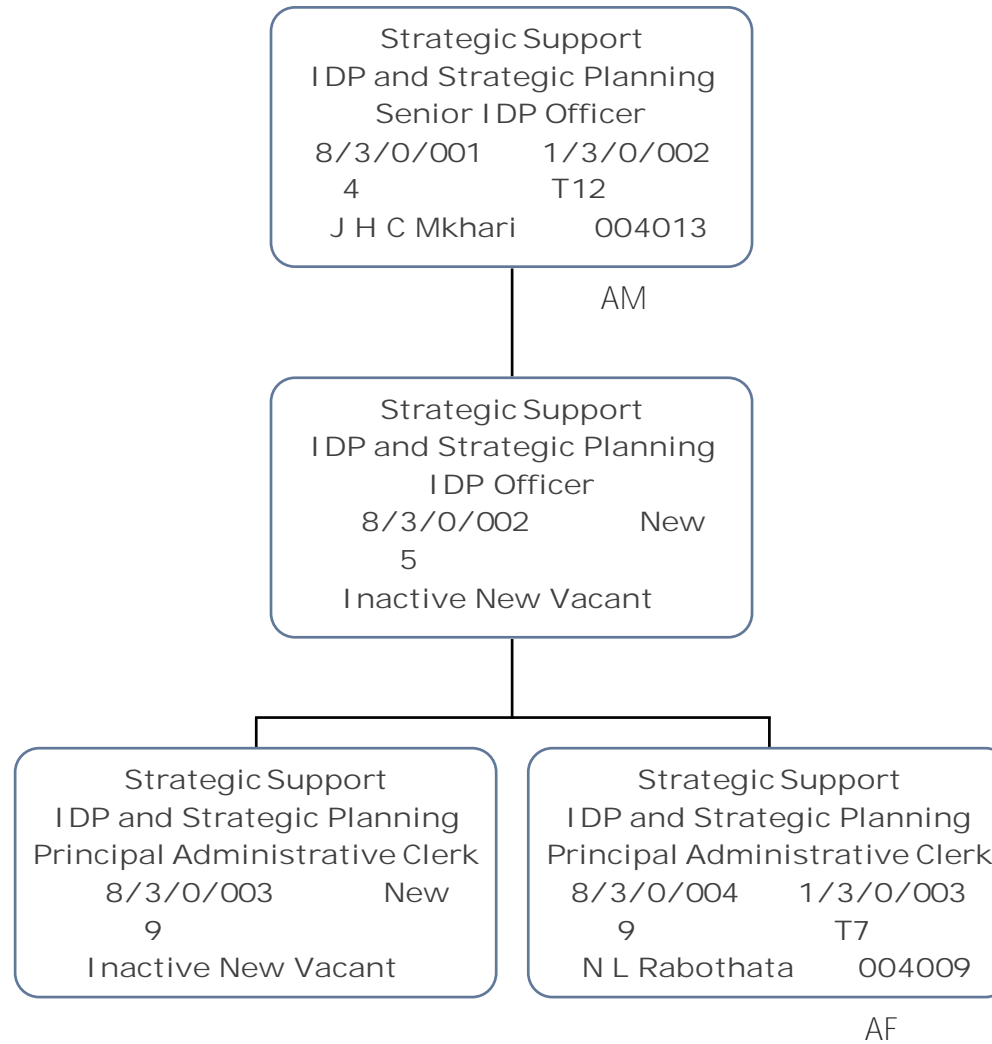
Strategic Support
IDP and Strategic Planning
Senior IDP Officer
8/3/0/001 1/3/0/002
4 T12
J H C Mkhari 004013

AM

Strategic Support
IDP and Strategic Planning
IDP Officer
8/3/0/002 New
5
Inactive New Vacant

Strategic Support
IDP and Strategic Planning
Principal Administrative Clerk
8/3/0/003 New
9
Inactive New Vacant

Strategic Support
IDP and Strategic Planning
Principal Administrative Clerk
8/3/0/004 1/3/0/003
9 T7
N L Rabothata 004009

AF